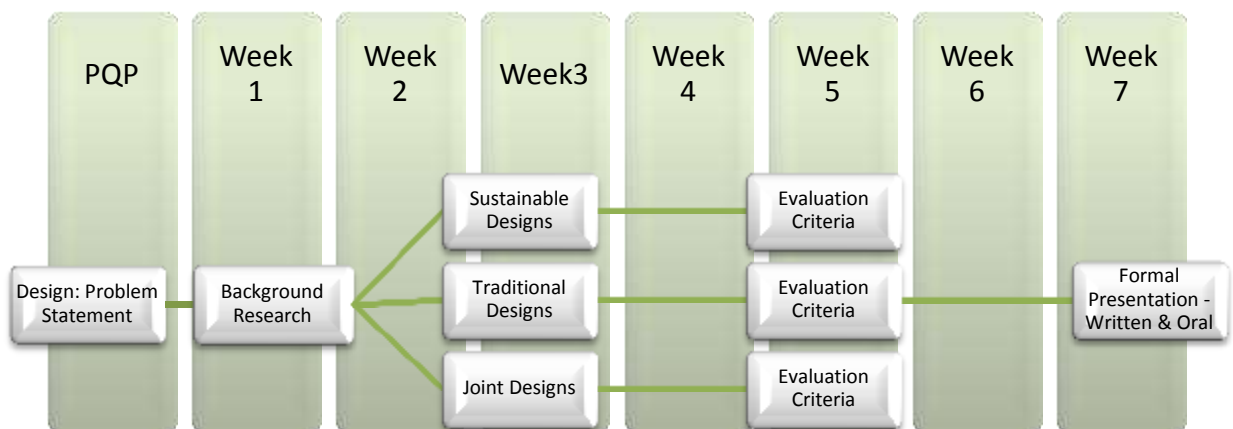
PQP

Week 1

Week 2

Week3

Week 4

Week 5

Week 6

Week 7

Design: Problem Statement

Background Research

Sustainable Designs

Traditional Designs

Joint Designs

Evaluation Criteria

Evaluation Criteria

Evaluation Criteria

Formal Presentation - Written & Oral